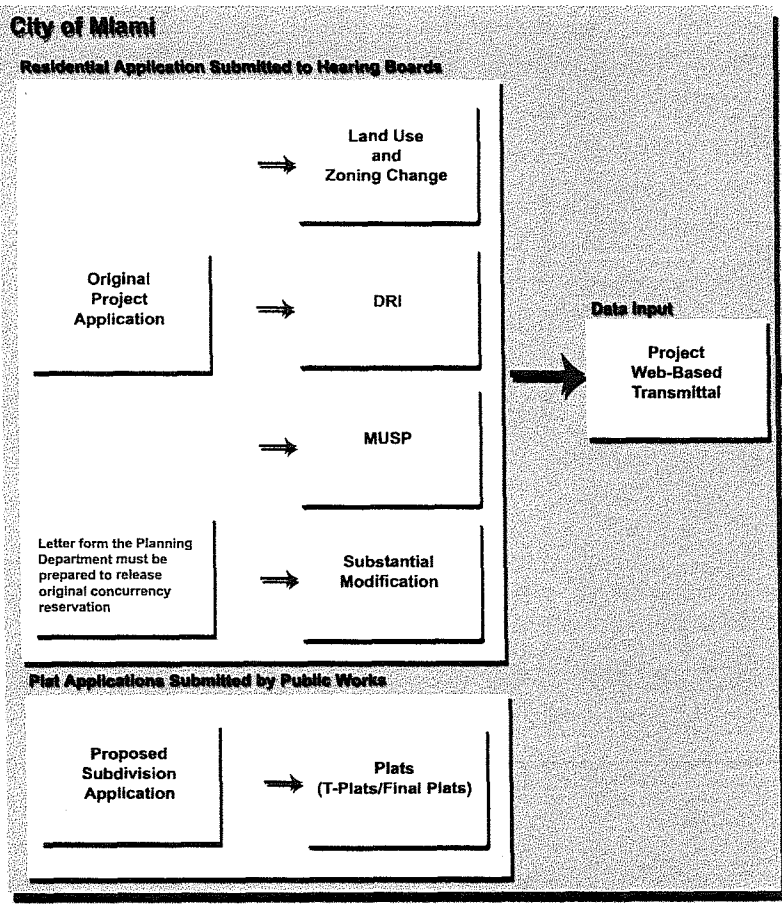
City of Miami

Residential Application Submitted to Hearing Boards

Land Use and Zoning Change

Original Project Application

DRI

MUSP

Letter form the Planning Department must be prepared to release original concurrency reservation

Substantial Modification

Data Input

Project Web-Based Transmittal

Plat Applications Submitted by Public Works

Proposed Subdivision Application

Plats (T-Plats/Final Plats)